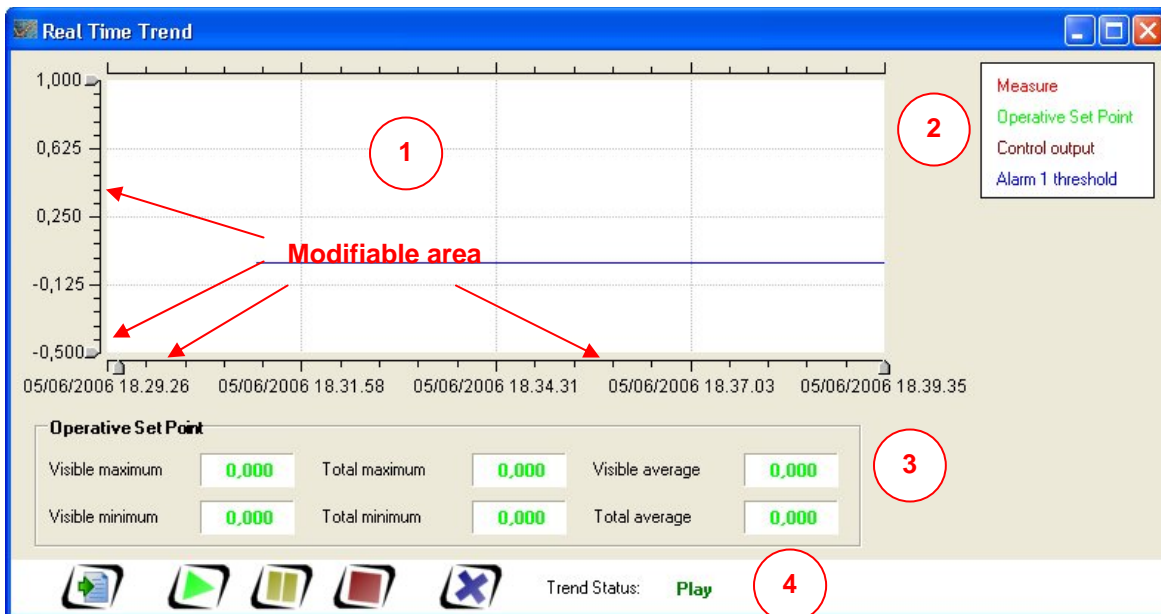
Real Time Trend

1,000
0,625
0,250
-0,125
-0,500

1

Modifiable area

05/06/2006 18.29.26
05/06/2006 18.31.58
05/06/2006 18.34.31
05/06/2006 18.37.03
05/06/2006 18.39.35

2

Measure
Operative Set Point
Control output
Alarm 1 threshold

Operative Set Point

| Visible maximum | 0,000 | Total maximum | 0,000 | Visible average | 0,000 |
|---|---|---|---|---|---|
| Visible minimum | 0,000 | Total minimum | 0,000 | Total average | 0,000 |

3

Trend Status: Play

4